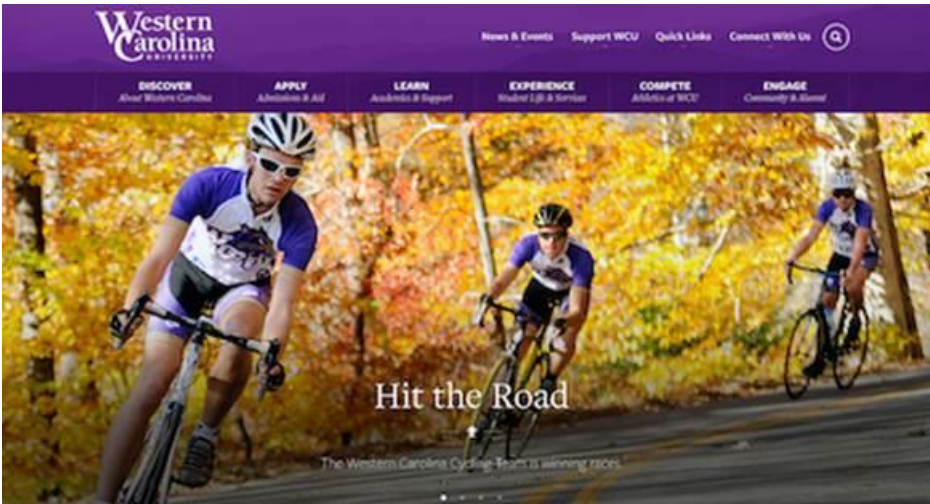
Western Carolina UNIVERSITY

News & Events Support WCU Quick Links Connect With Us

DISCOVER About Western Carolina
APPLY Admissions & Aid
LEARN Academics & Support
EXPERIENCE Student Life & Services
COMPETE Athletics at WCU
ENGAGE Community & Alumni

Hit the Road

The Western Carolina Cycling Team is winning races.